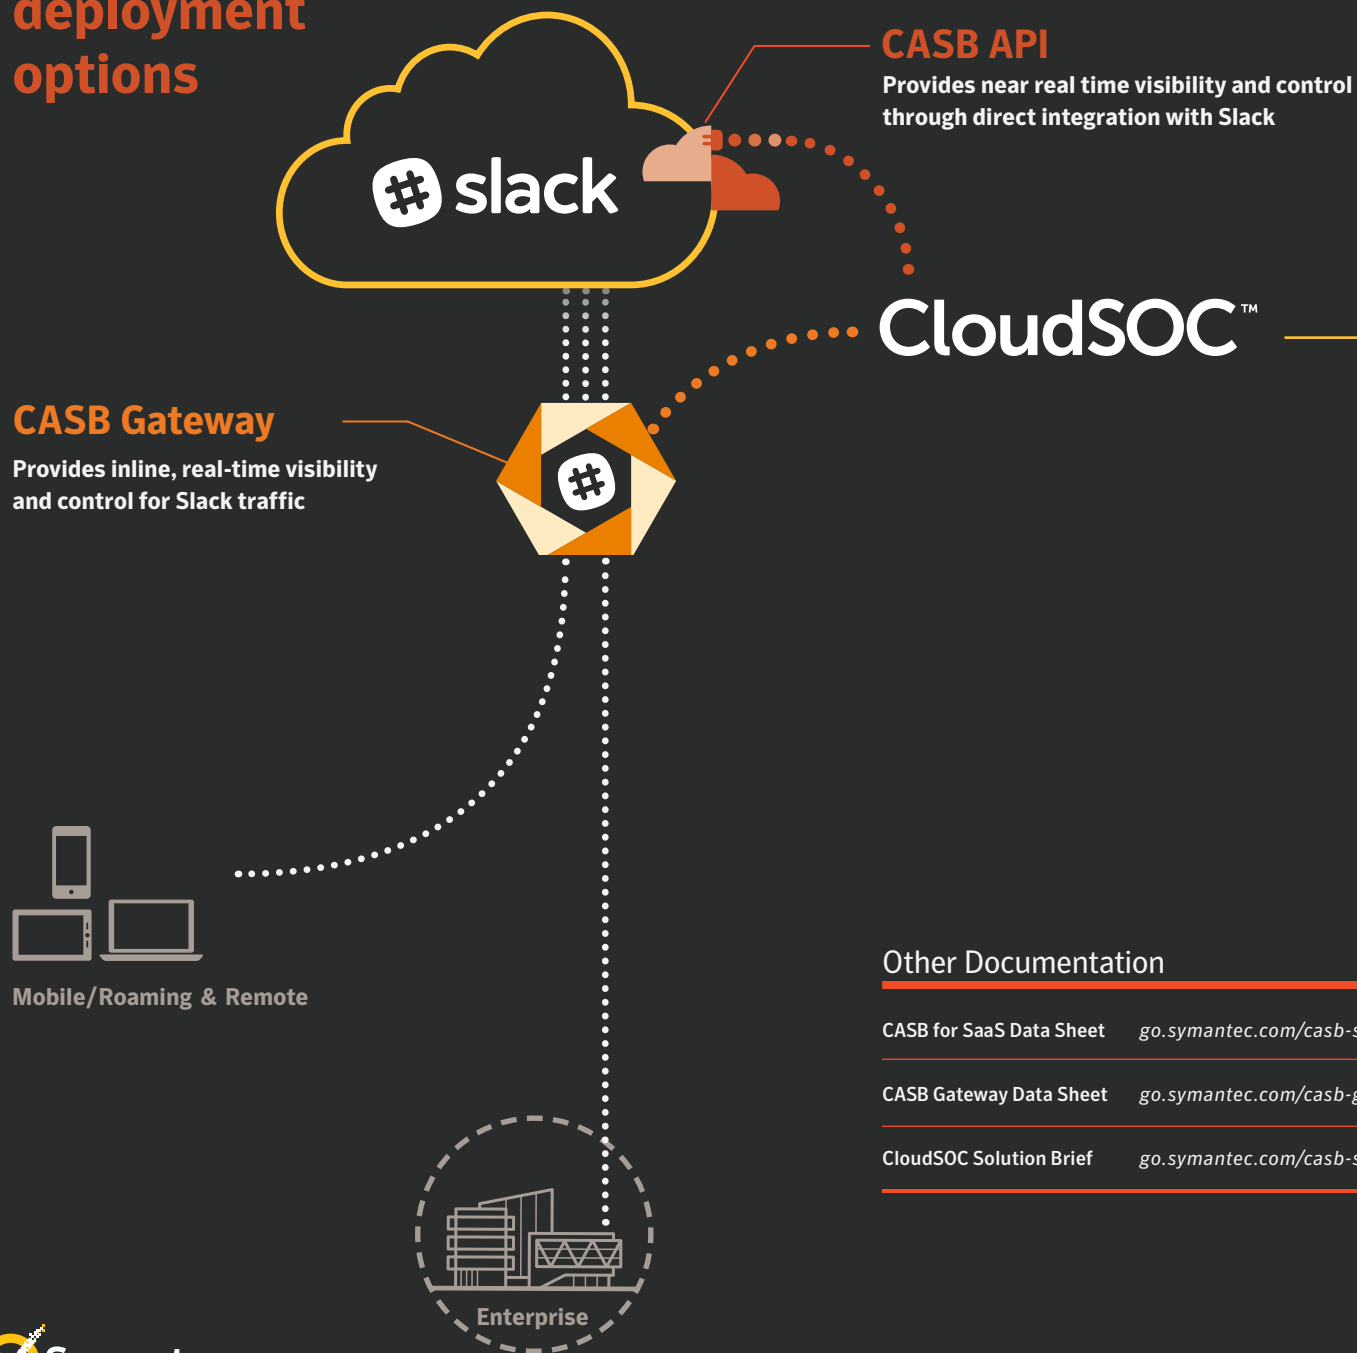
deployment options

CASB API
Provides near real time visibility and control through direct integration with Slack

slack

CloudSOC™

CASB Gateway
Provides inline, real-time visibility and control for Slack traffic

Mobile/Roaming & Remote

Enterprise

Other Documentation

| | |
|---|---|
| CASB for SaaS Data Sheet | go.symantec.com/casb-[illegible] |
| CASB Gateway Data Sheet | go.symantec.com/casb-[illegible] |
| CloudSOC Solution Brief | go.symantec.com/casb-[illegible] |